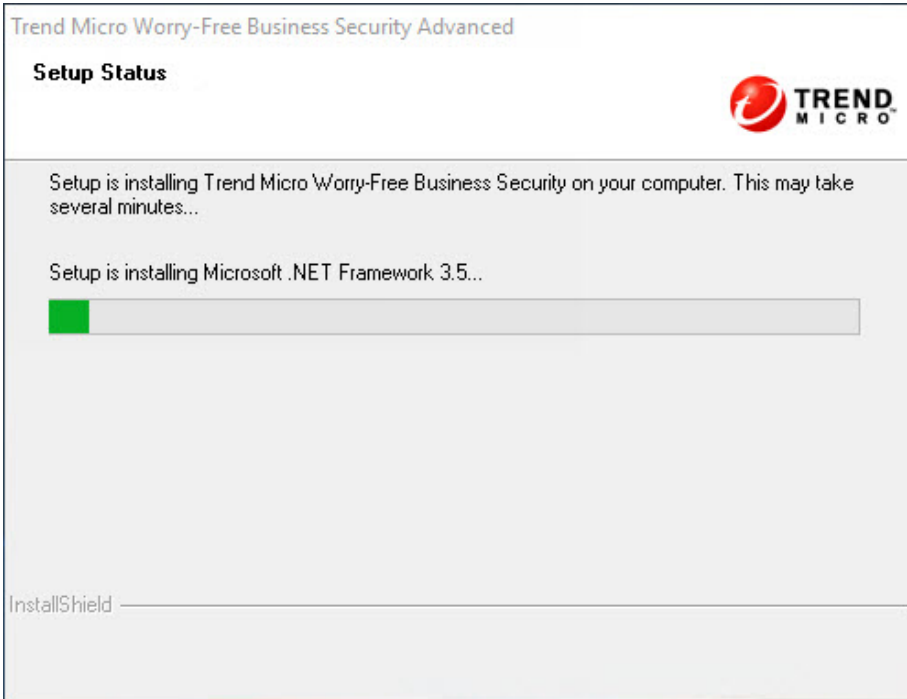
Trend Micro Worry-Free Business Security Advanced

Setup Status

TREND MICRO™

Setup is installing Trend Micro Worry-Free Business Security on your computer. This may take several minutes...

Setup is installing Microsoft .NET Framework 3.5...

InstallShield